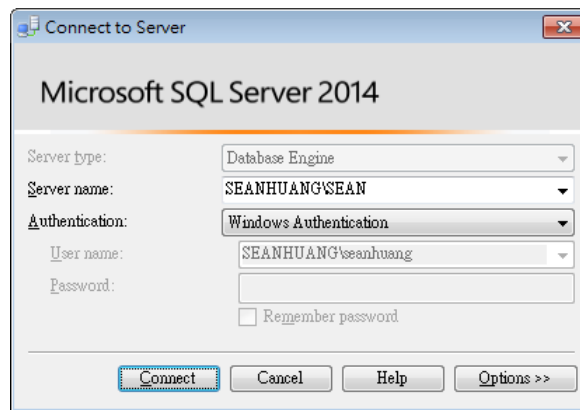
Connect to Server

Microsoft SQL Server 2014

Server type: Database Engine

Server name: SEANHUANG\SEAN

Authentication: Windows Authentication

User name: SEANHUANG\seanhuang

Password:

Remember password

Connect Cancel Help Options >>